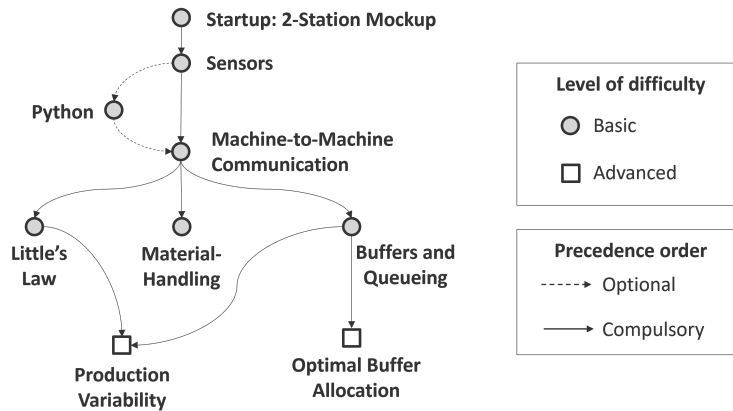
Startup: 2-Station Mockup

Sensors

Python

Machine-to-Machine Communication

Little's Law

Material-Handling

Buffers and Queueing

Production Variability

Optimal Buffer Allocation

Level of difficulty

Basic

Advanced

Precedence order

Optional

Compulsory